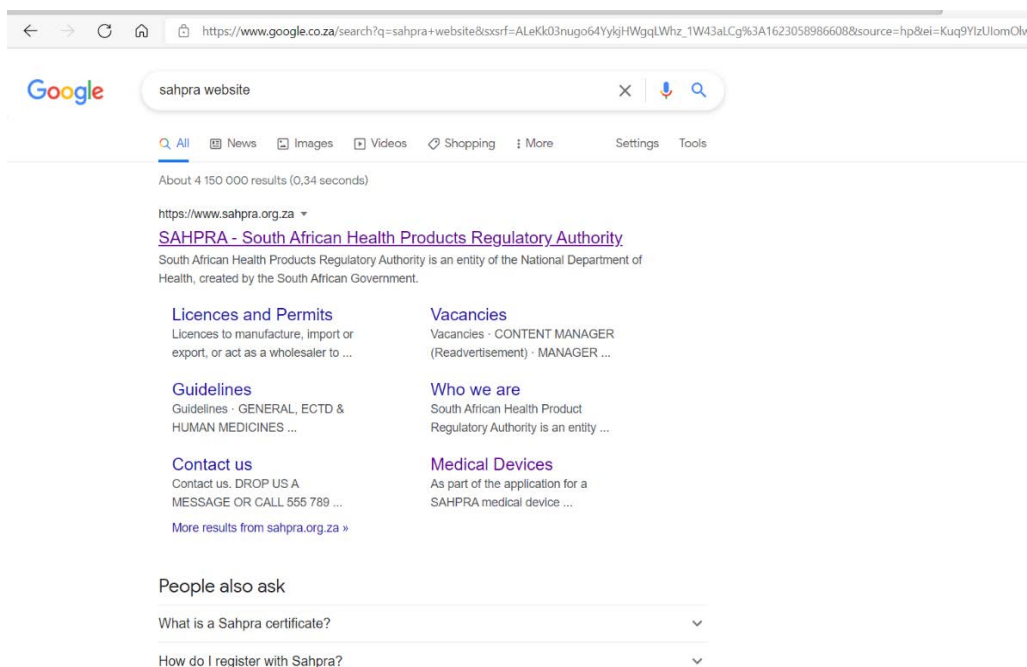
https://www.google.co.za/search?q=sahpra+website&sxsrf=ALeKk03nugo64YykjHWgqLWhz_1W43aLCg%3A1623058986608&source=hp&ei=Kuq9YIzUIomOlv

Google

sahpra website

All News Images Videos Shopping More Settings Tools

About 4 150 000 results (0,34 seconds)

https://www.sahpra.org.za

SAHPRA - South African Health Products Regulatory Authority

South African Health Products Regulatory Authority is an entity of the National Department of Health, created by the South African Government.

Licences and Permits
Licences to manufacture, import or export, or act as a wholesaler to ...

Vacancies
Vacancies · CONTENT MANAGER (Readvertisement) · MANAGER ...

Guidelines
Guidelines · GENERAL, ECTD & HUMAN MEDICINES ...

Who we are
South African Health Product Regulatory Authority is an entity ...

Contact us
Contact us. DROP US A MESSAGE OR CALL 555 789 ...

Medical Devices
As part of the application for a SAHPRA medical device ...

More results from sahpra.org.za »

People also ask

What is a Sahpra certificate?

How do I register with Sahpra?